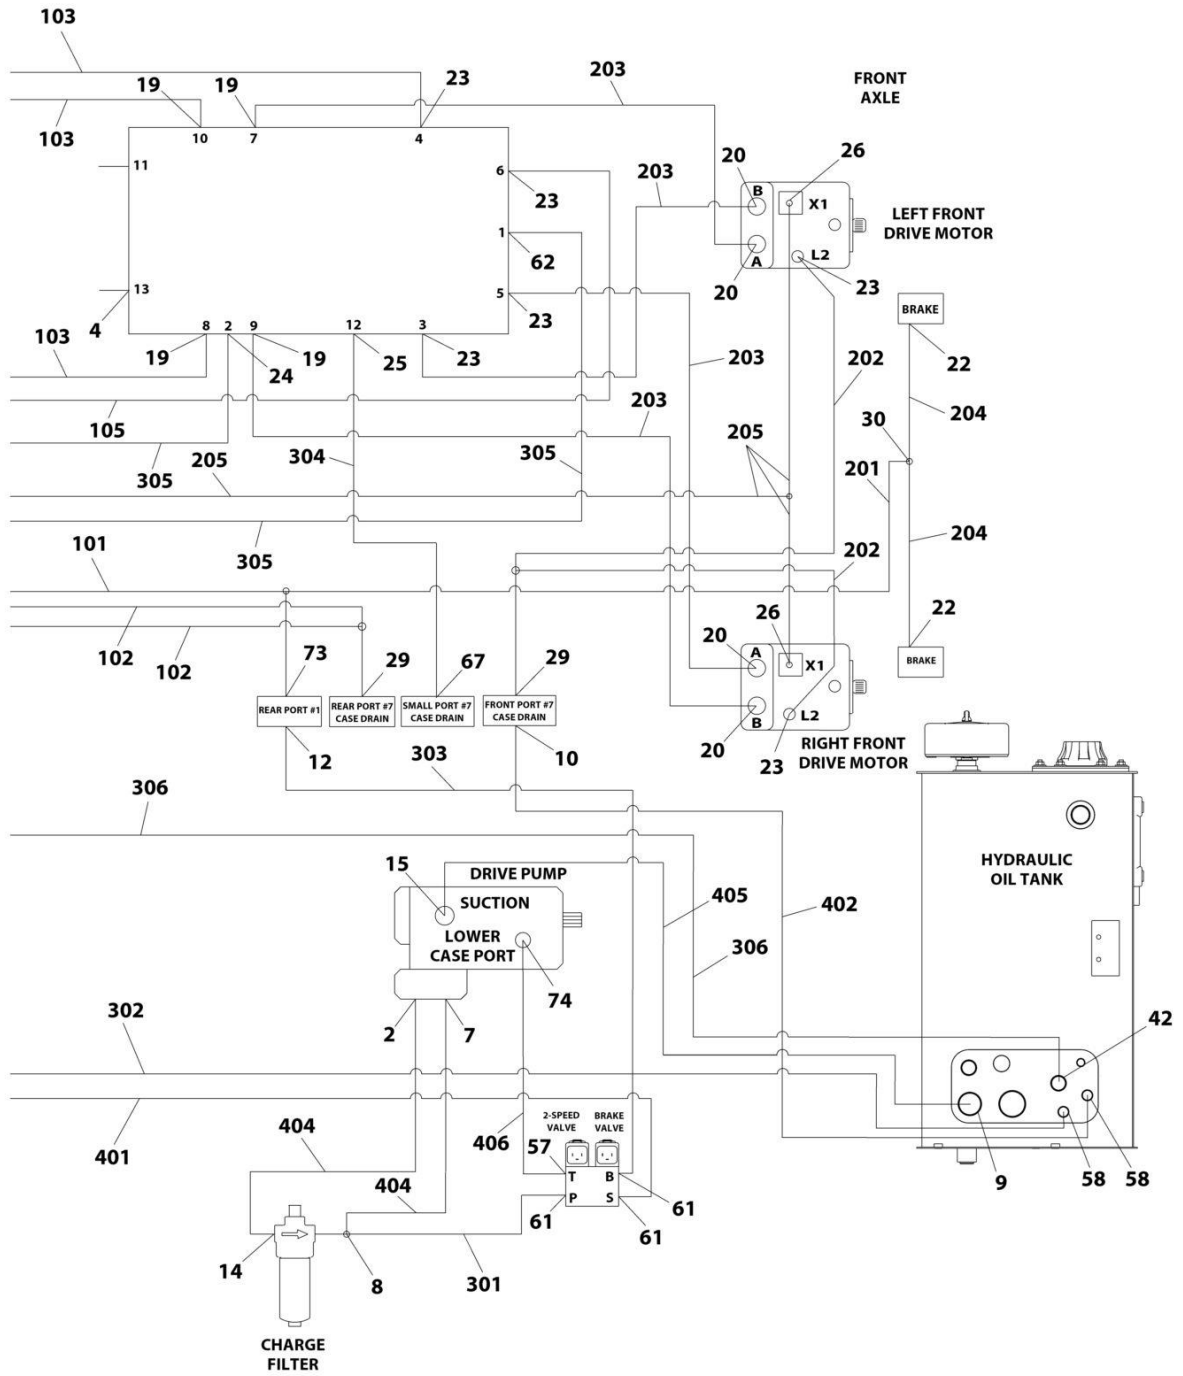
103
103
19
10
19
7
23
4
203
FRONT AXLE
11
13
4
6
23
1
62
5
23
203
20
B
A
20
26
X1
L2
23
LEFT FRONT DRIVE MOTOR
103
8
19
2
24
9
19
12
25
3
23
203
202
BRAKE
22
105
203
205
30
204
305
205
304
305
201
305
204
101
202
102
102
73
29
67
29
REAR PORT #1
REAR PORT #7 CASE DRAIN
SMALL PORT #7 CASE DRAIN
FRONT PORT #7 CASE DRAIN
26
20
A
X1
B
L2
20
23
RIGHT FRONT DRIVE MOTOR
22
BRAKE
12
303
10
306
HYDRAULIC OIL TANK
15
DRIVE PUMP
SUCTION
LOWER CASE PORT
74
405
402
306
2
7
302
42
401
404
406
2-SPEED VALVE
BRAKE VALVE
57
T
P
B
S
61
61
61
404
9
58
58
14
8
301
CHARGE FILTER